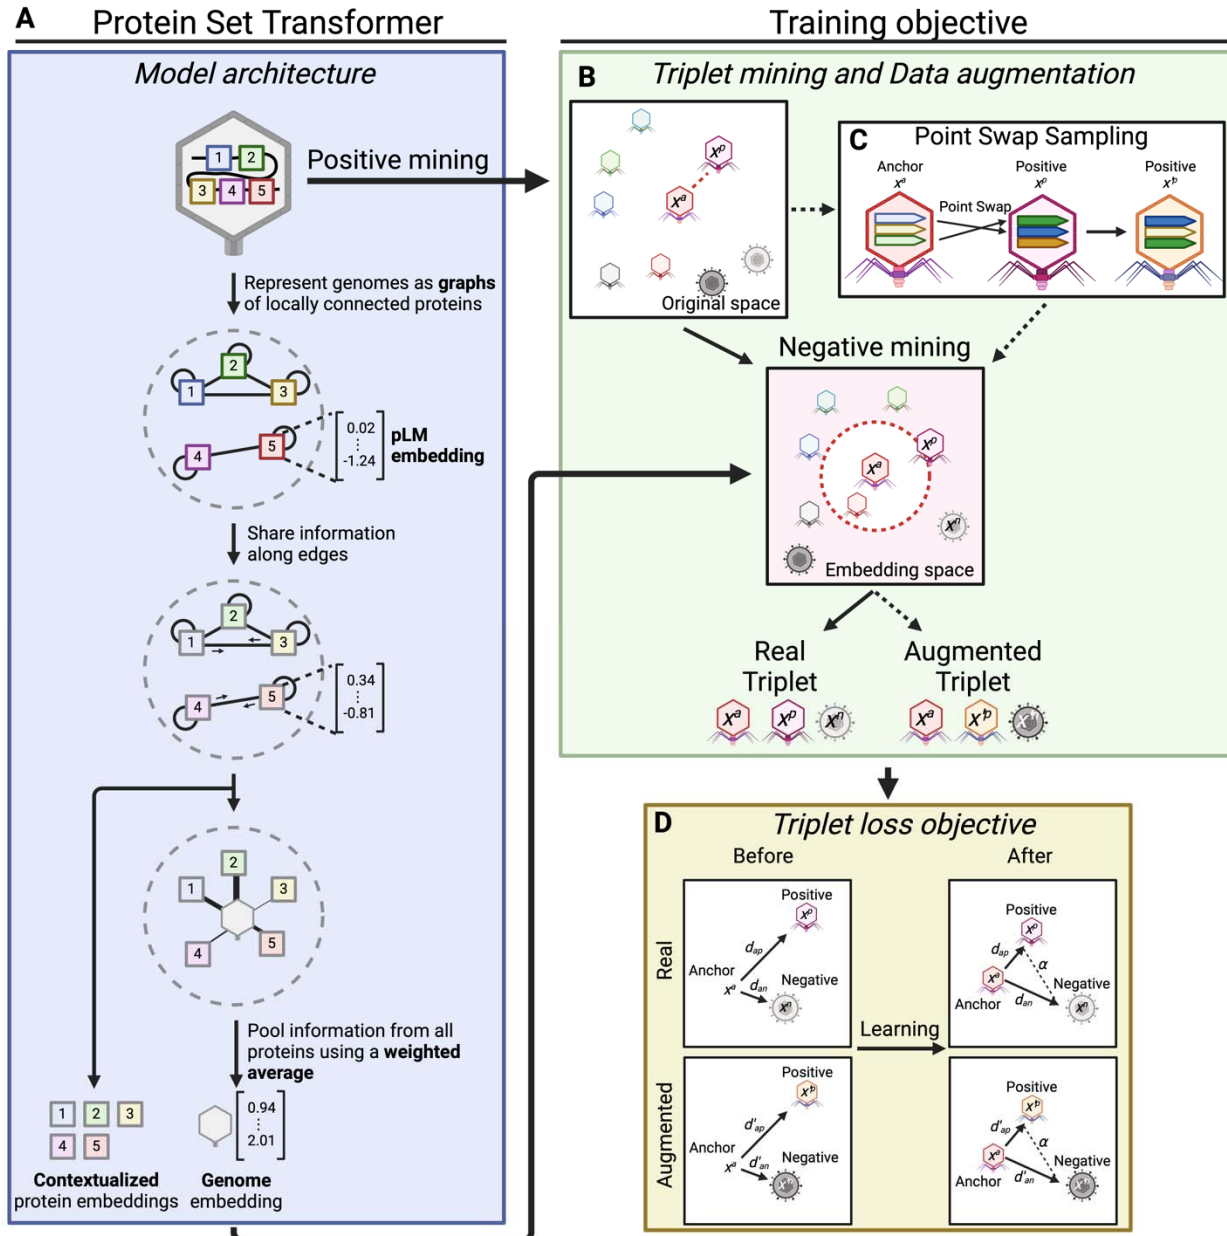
A Protein Set Transformer

Model architecture

1 2 3 4 5

Positive mining

Represent genomes as **graphs** of locally connected proteins

2 1 3 4 5

0.02 ⋮ -1.24 **pLM embedding**

Share information along edges

2 1 3 4 5

0.34 ⋮ -0.81

2 1 3 4 5

Pool information from all proteins using a **weighted average**

1 2 3 4 5

0.94 ⋮ 2.01

**Contextualized** protein embeddings

**Genome** embedding

Training objective

B Triplet mining and Data augmentation

$x^p$ $x^a$

Original space

C Point Swap Sampling

Anchor $x^a$

Positive $x^p$

Positive $x^b$

Point Swap

Negative mining

$x^p$ $x^a$ $x^n$

Embedding space

Real Triplet

Augmented Triplet

$x^a$ $x^p$ $x^n$

$x^a$ $x^b$

D Triplet loss objective

Before

After

Real

Positive $x^p$ $d_{ap}$ Anchor $x^a$ $d_{an}$ Negative $x^n$

Positive $x^p$ $d_{ap}$ $\alpha$ $x^a$ Negative Anchor $d_{an}$ $x^n$

Learning

Augmented

Positive $x^b$ $d'_{ap}$ Anchor $x^a$ $d'_{an}$ Negative

Positive $x^b$ $d'_{ap}$ $\alpha$ $x^a$ Negative Anchor $d'_{an}$